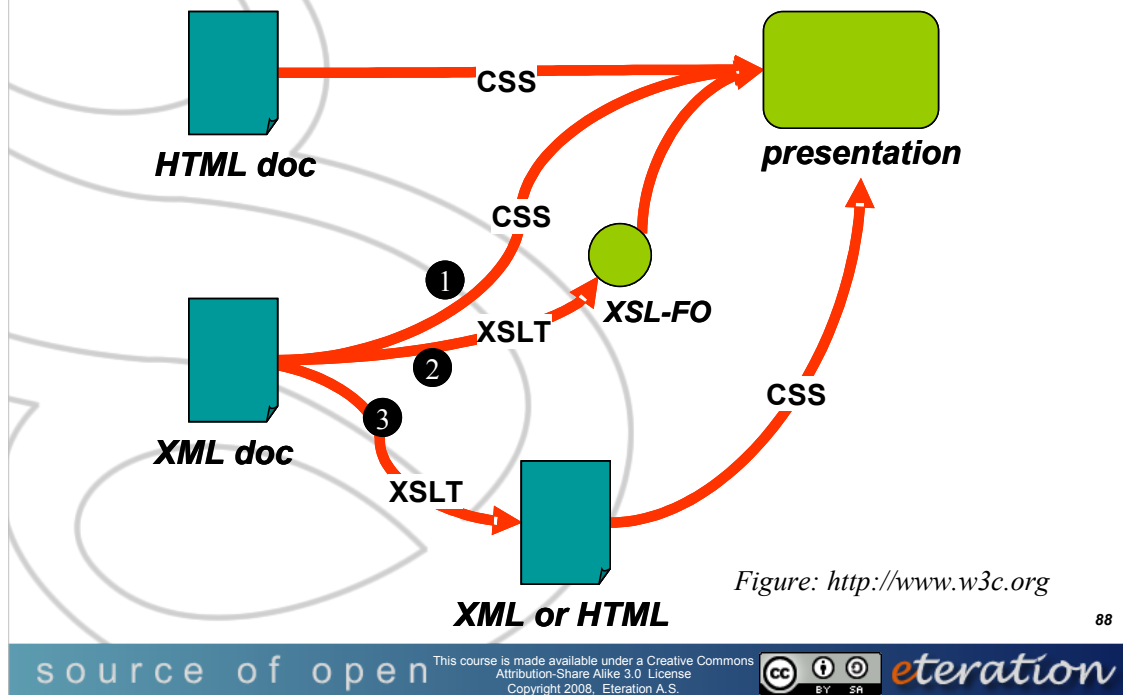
CSS

HTML doc

presentation

CSS

1

XSL-FO

XSLT

2

XML doc

3

CSS

XSLT

XML or HTML

Figure: http://www.w3c.org

88

source of open

This course is made available under a Creative Commons Attribution-Share Alike 3.0 License Copyright 2008, Eteration A.S.

BY SA

eteration